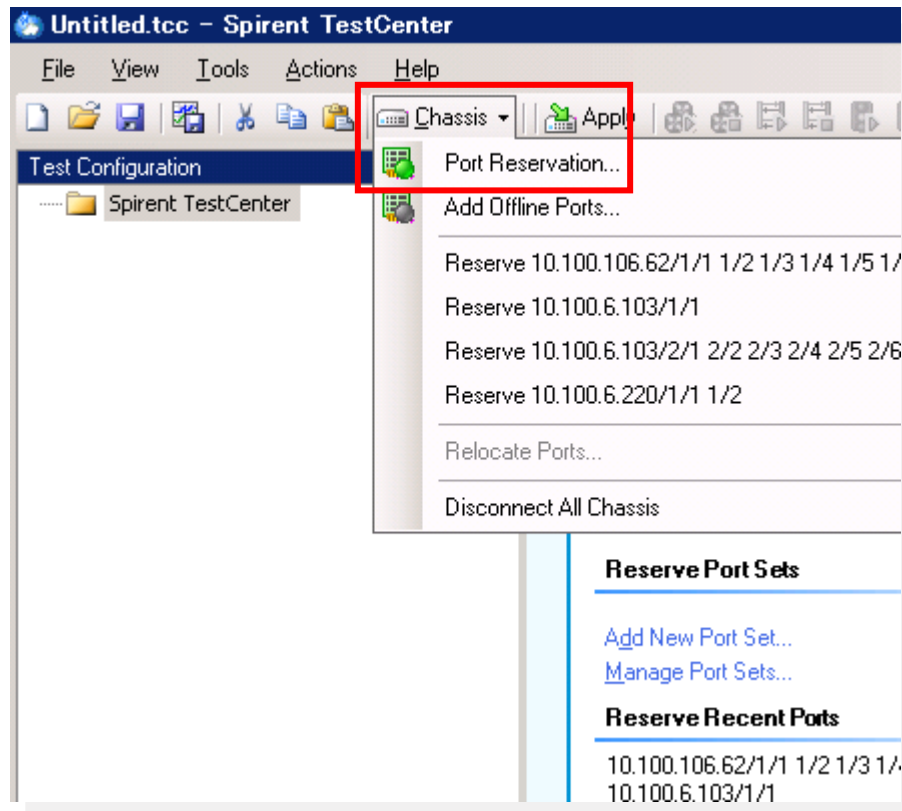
Untitled.tcc – Spirent TestCenter

File View Tools Actions Help

Chassis Apply

Test Configuration

Spirent TestCenter

Port Reservation...

Add Offline Ports...

Reserve 10.100.106.62/1/1 1/2 1/3 1/4 1/5 1/

Reserve 10.100.6.103/1/1

Reserve 10.100.6.103/2/1 2/2 2/3 2/4 2/5 2/6

Reserve 10.100.6.220/1/1 1/2

Relocate Ports...

Disconnect All Chassis

Reserve Port Sets

Add New Port Set...

Manage Port Sets...

Reserve Recent Ports

10.100.106.62/1/1 1/2 1/3 1/4

10.100.6.103/1/1